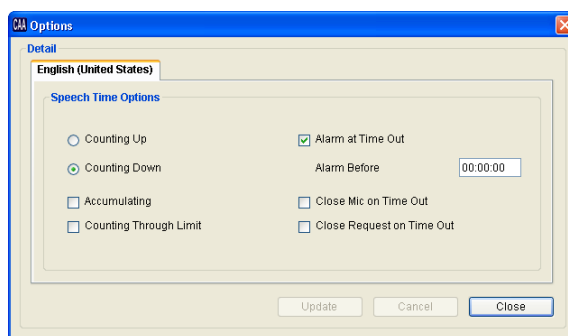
CAA Options

Detail

English (United States)

Speech Time Options

Counting Up

Alarm at Time Out

Counting Down

Alarm Before 00:00:00

Accumulating

Close Mic on Time Out

Counting Through Limit

Close Request on Time Out

Update Cancel Close